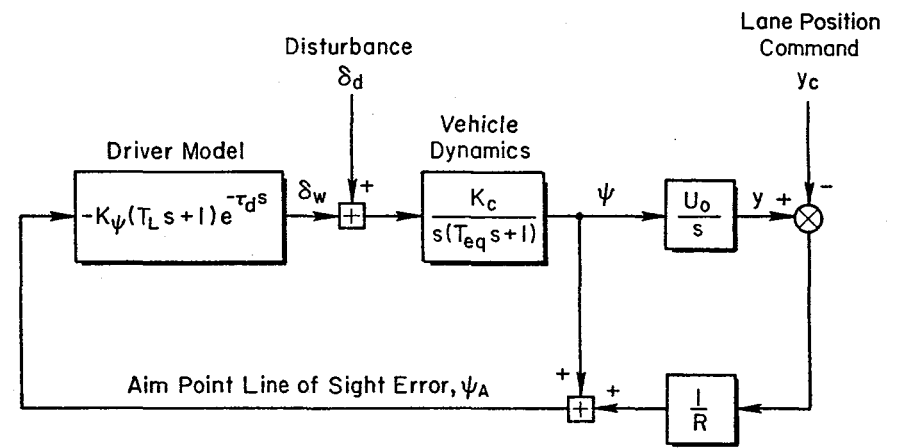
Lane Position Command
$y_c$

Disturbance
$\delta_d$

Driver Model

$-K_\psi(T_L s+1)e^{-\tau_d s}$

$\delta_w$

+

Vehicle Dynamics

$\frac{K_c}{s(T_{eq}s+1)}$

$\psi$

$\frac{U_o}{s}$

y +

-

Aim Point Line of Sight Error, $\psi_A$

+ +

$\frac{1}{R}$